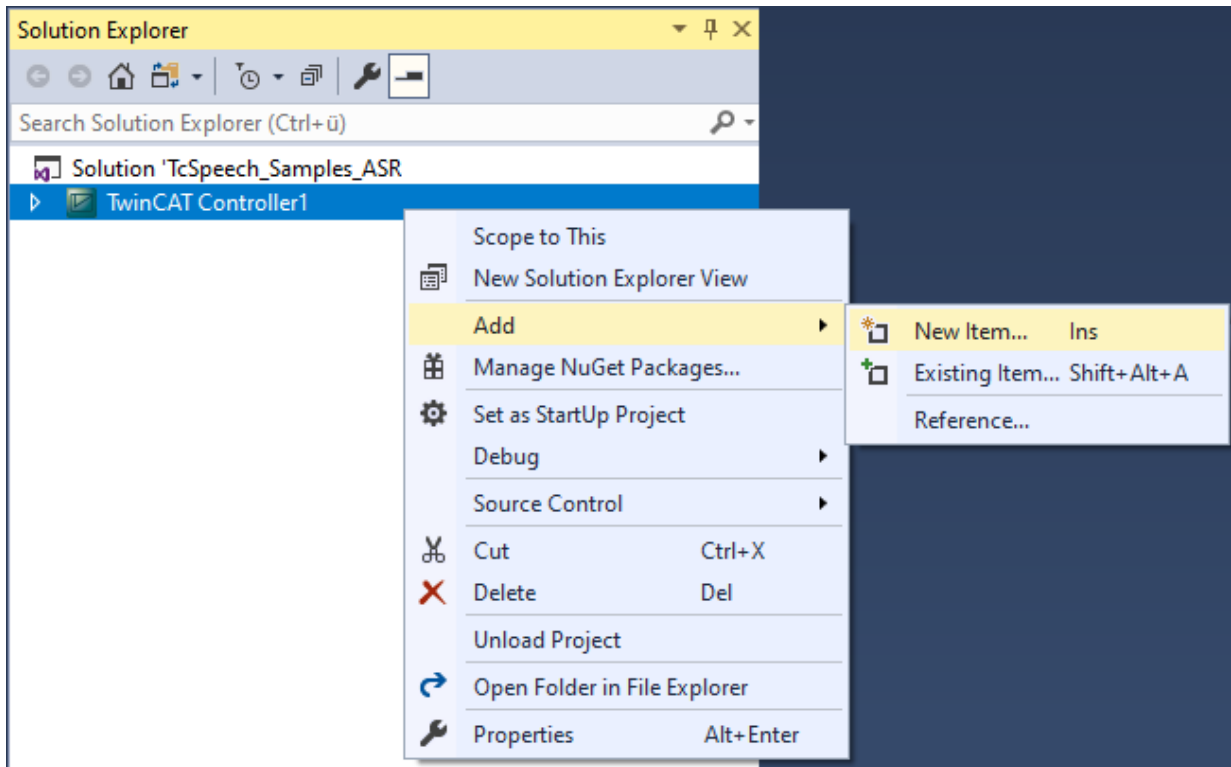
Solution Explorer

Search Solution Explorer (Ctrl+ü)

Solution 'TcSpeech_Samples_ASR

TwinCAT Controller1

Scope to This
New Solution Explorer View
Add
Manage NuGet Packages...
Set as StartUp Project
Debug
Source Control
Cut Ctrl+X
Delete Del
Unload Project
Open Folder in File Explorer
Properties Alt+Enter

New Item... Ins
Existing Item... Shift+Alt+A
Reference...